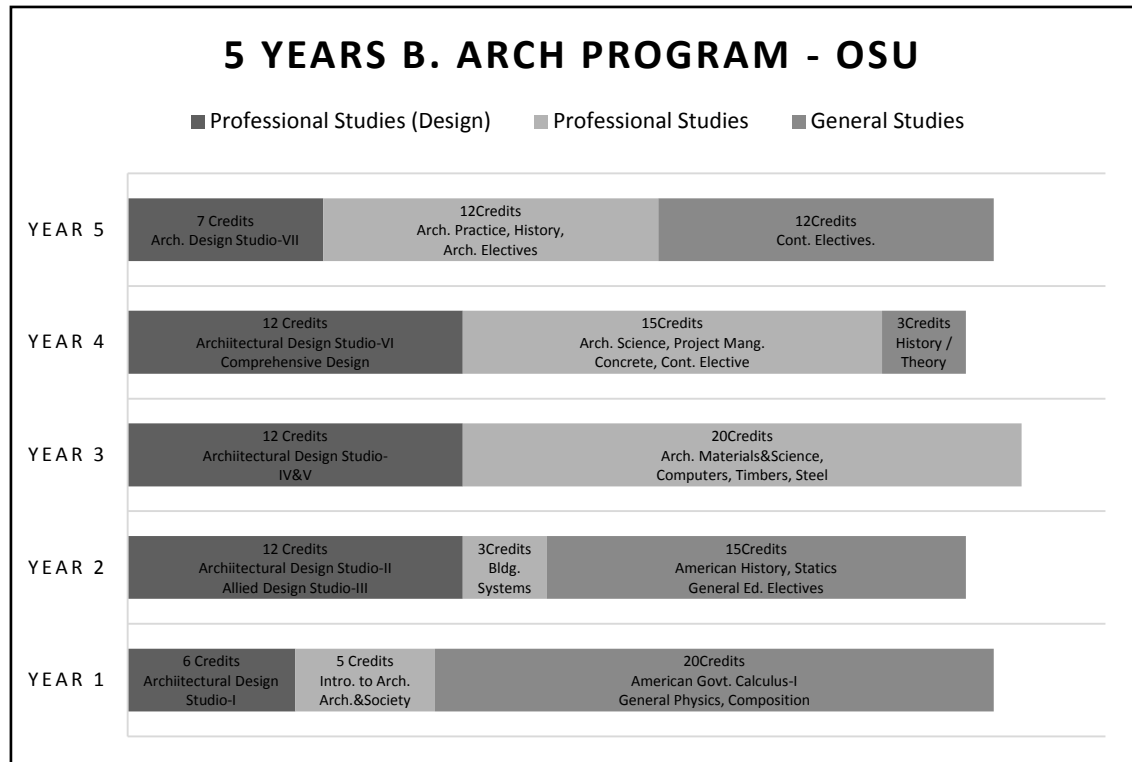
5 YEARS B. ARCH PROGRAM - OSU

Professional Studies (Design) Professional Studies General Studies

YEAR 5

7 Credits
Arch. Design Studio-VII

12Credits
Arch. Practice, History, Arch. Electives

12Credits
Cont. Electives.

YEAR 4

12 Credits
Archiitectural Design Studio-VI
Comprehensive Design

15Credits
Arch. Science, Project Mang. Concrete, Cont. Elective

3Credits
History / Theory

YEAR 3

12 Credits
Archiitectural Design Studio-IV&V

20Credits
Arch. Materials&Science, Computers, Timbers, Steel

YEAR 2

12 Credits
Archiitectural Design Studio-II
Allied Design Studio-III

3Credits
Bldg. Systems

15Credits
American History, Statics
General Ed. Electives

YEAR 1

6 Credits
Archiitectural Design Studio-I

5 Credits
Intro. to Arch. Arch.&Society

20Credits
American Govt. Calculus-I
General Physics, Composition